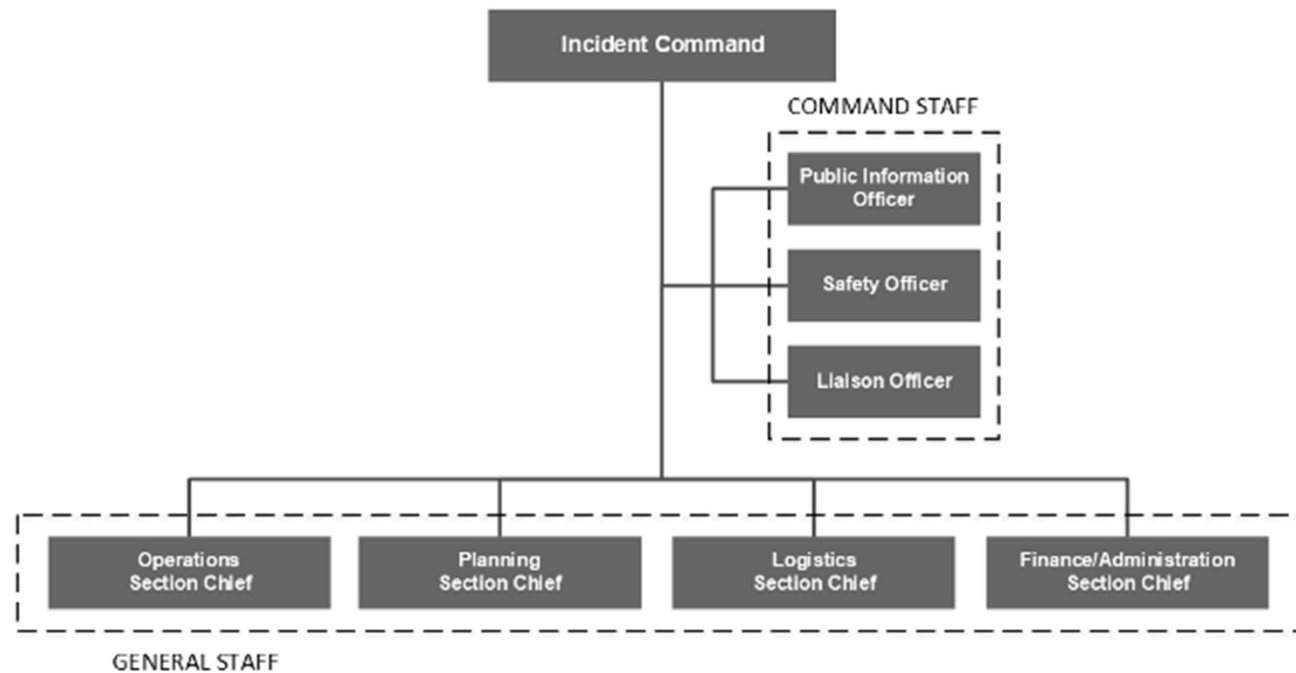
Incident Command

COMMAND STAFF

Public Information Officer

Safety Officer

Liaison Officer

Operations Section Chief

Planning Section Chief

Logistics Section Chief

Finance/Administration Section Chief

GENERAL STAFF